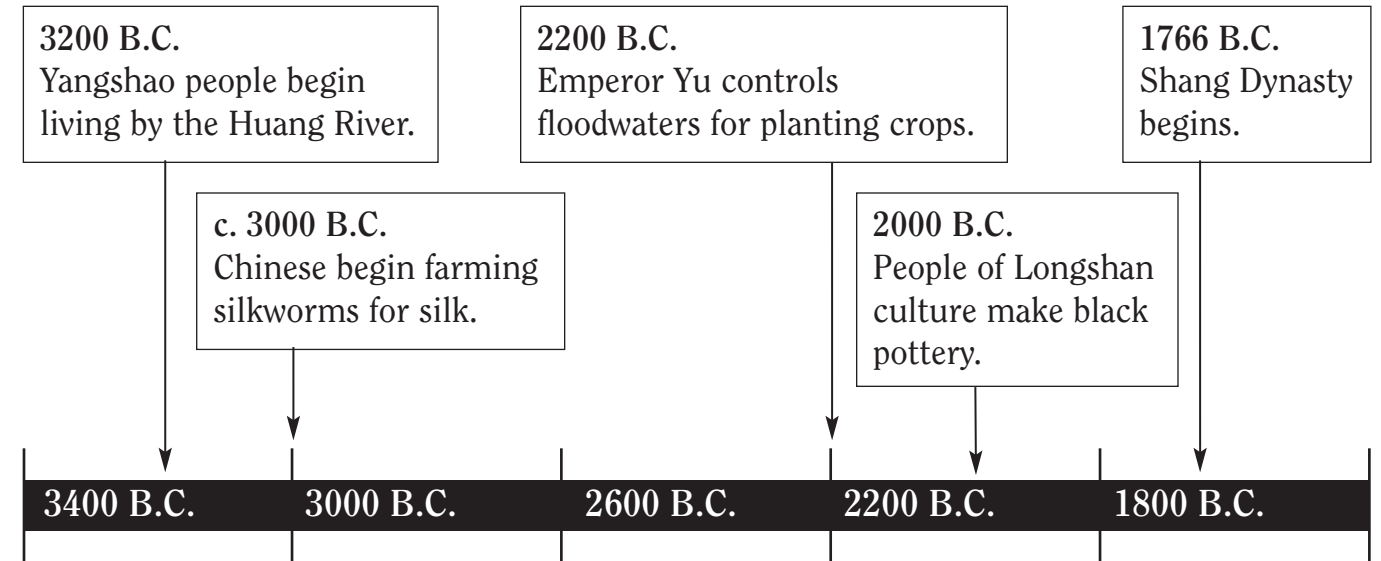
3200 B.C.
Yangshao people begin living by the Huang River.

c. 3000 B.C.
Chinese begin farming silkworms for silk.

2200 B.C.
Emperor Yu controls floodwaters for planting crops.

2000 B.C.
People of Longshan culture make black pottery.

1766 B.C.
Shang Dynasty begins.

3400 B.C. 3000 B.C. 2600 B.C. 2200 B.C. 1800 B.C.